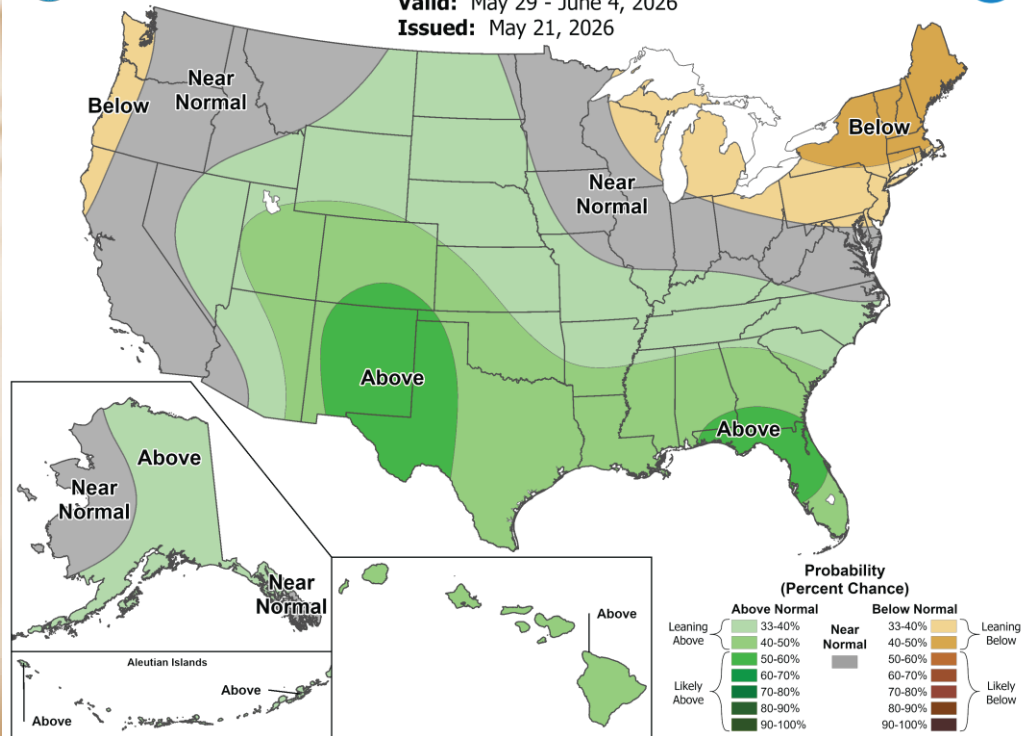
Valid: May 29 - June 4, 2026
Issued: May 21, 2026

Below
Near Normal
Below
Near Normal
Above
Above

Above
Near Normal
Near Normal

Aleutian Islands
Above
Above

Above

Probability (Percent Chance)

| Above Normal | | Near Normal | Below Normal | |
|---|---|---|---|---|
| Leaning Above | 33-40% | | 33-40% | Leaning Below |
| | 40-50% | | 40-50% | |
| Likely Above | 50-60% | | 50-60% | Likely Below |
| | 60-70% | | 60-70% | |
| | 70-80% | | 70-80% | |
| | 80-90% | | 80-90% | |
| | 90-100% | | 90-100% | |